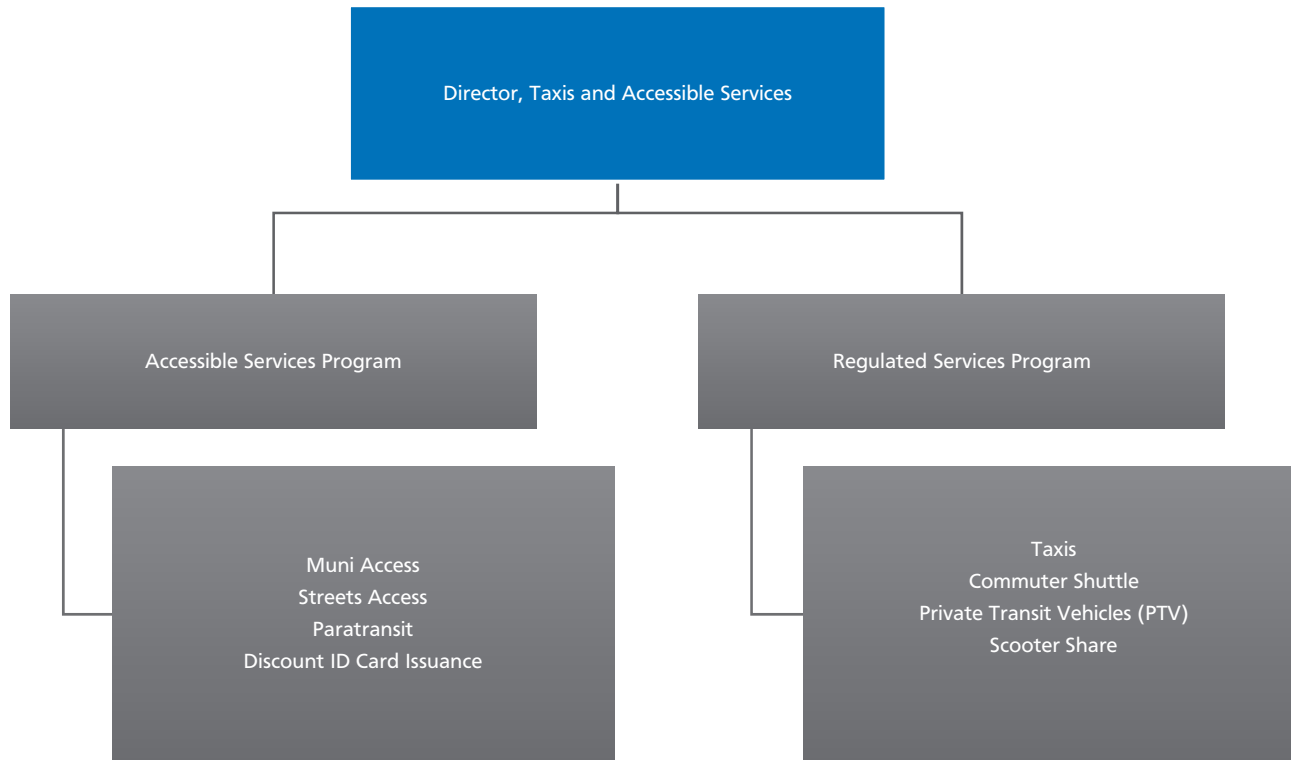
Director, Taxis and Accessible Services

Accessible Services Program

Regulated Services Program

Muni Access
Streets Access
Paratransit
Discount ID Card Issuance

Taxis
Commuter Shuttle
Private Transit Vehicles (PTV)
Scooter Share